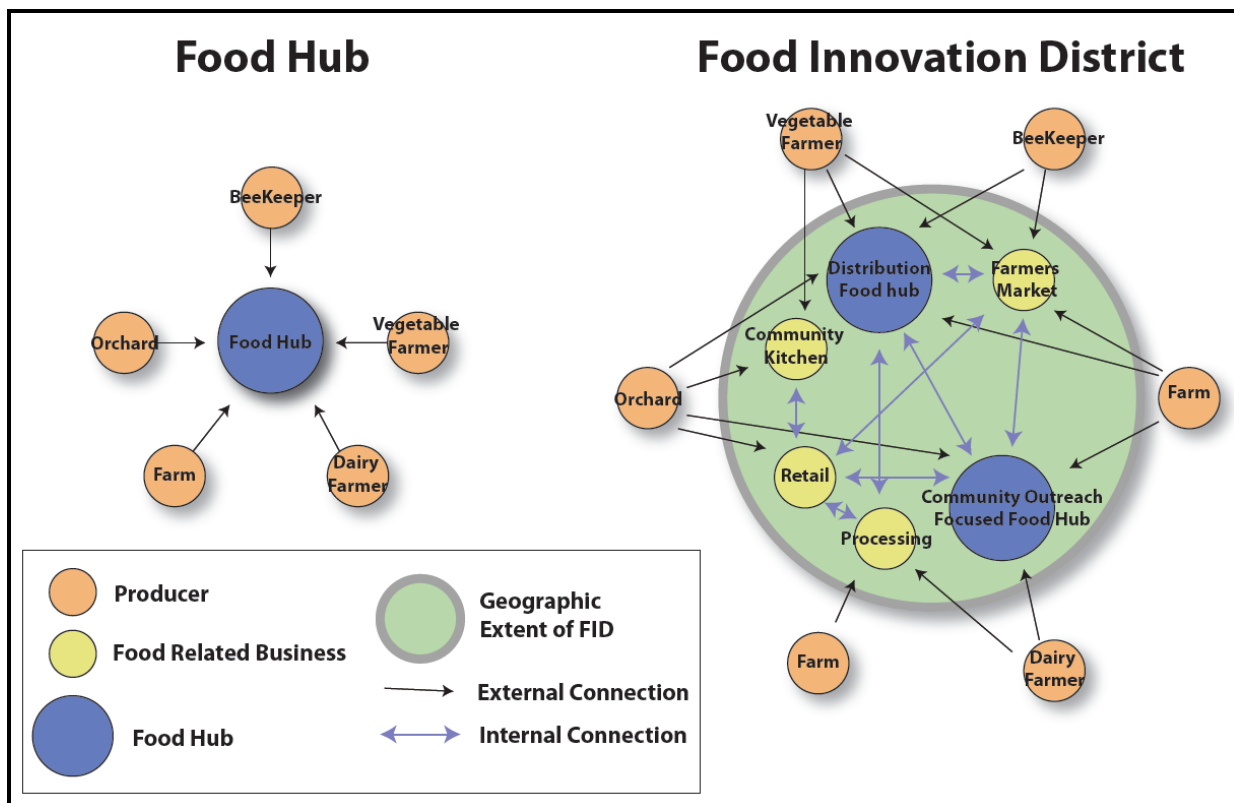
Food Hub

BeeKeeper

Orchard

Food Hub

Vegetable Farmer

Farm

Dairy Farmer

Food Innovation District

Vegetable Farmer

BeeKeeper

Distribution Food hub

Farmers Market

Community Kitchen

Orchard

Farm

Retail

Community Outreach Focused Food Hub

Processing

Farm

Dairy Farmer

Producer

Food Related Business

Food Hub

Geographic Extent of FID

External Connection

Internal Connection